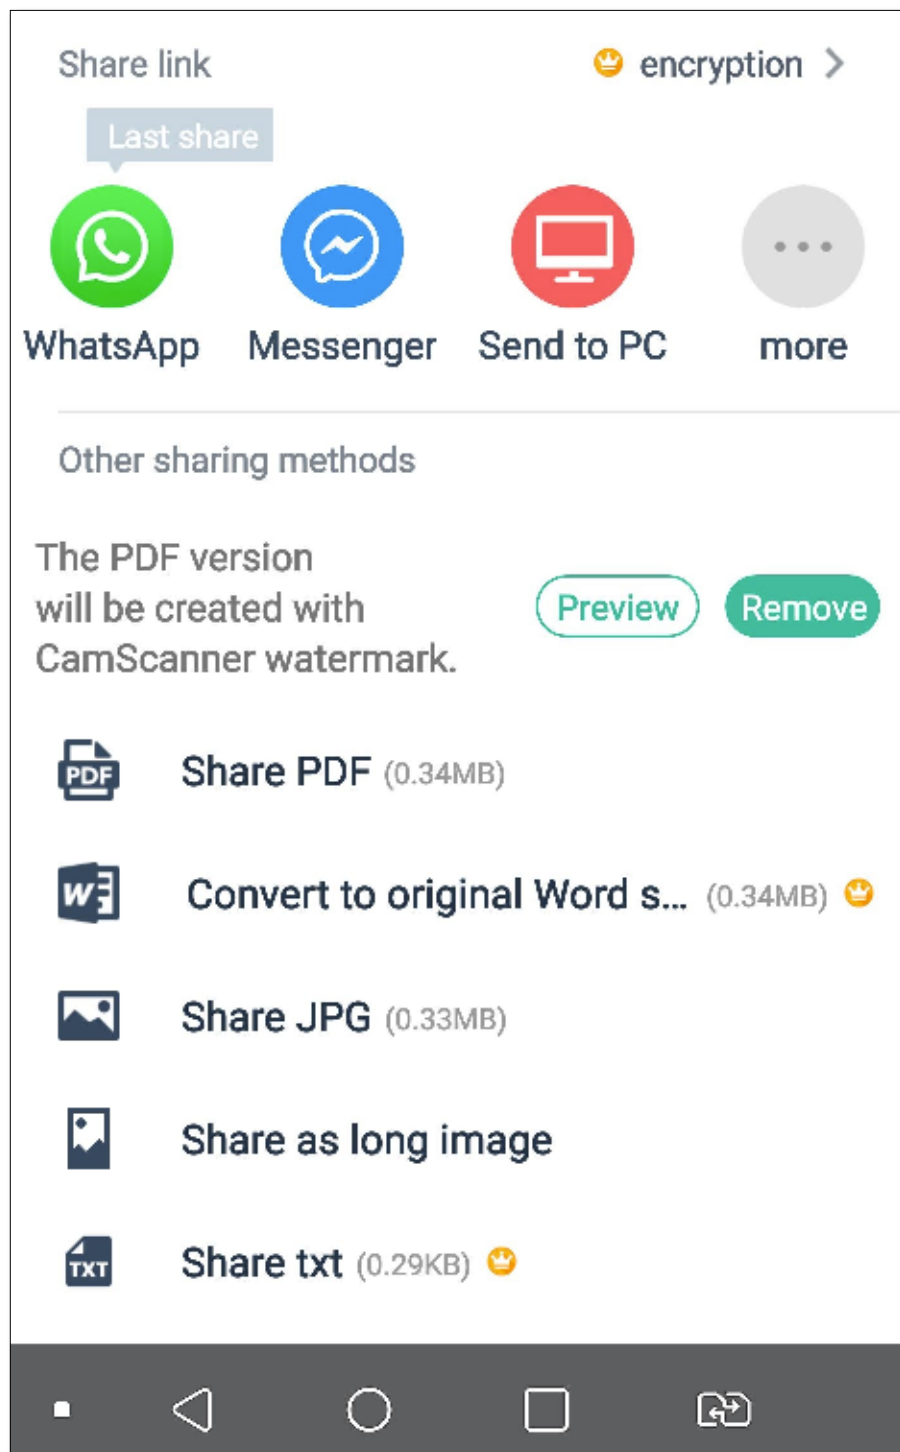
Share link

encryption >

Last share

WhatsApp Messenger Send to PC more

Other sharing methods

The PDF version will be created with CamScanner watermark.

Preview Remove

PDF Share PDF (0.34MB)

W Convert to original Word s... (0.34MB)

Share JPG (0.33MB)

Share as long image

TXT Share txt (0.29KB)